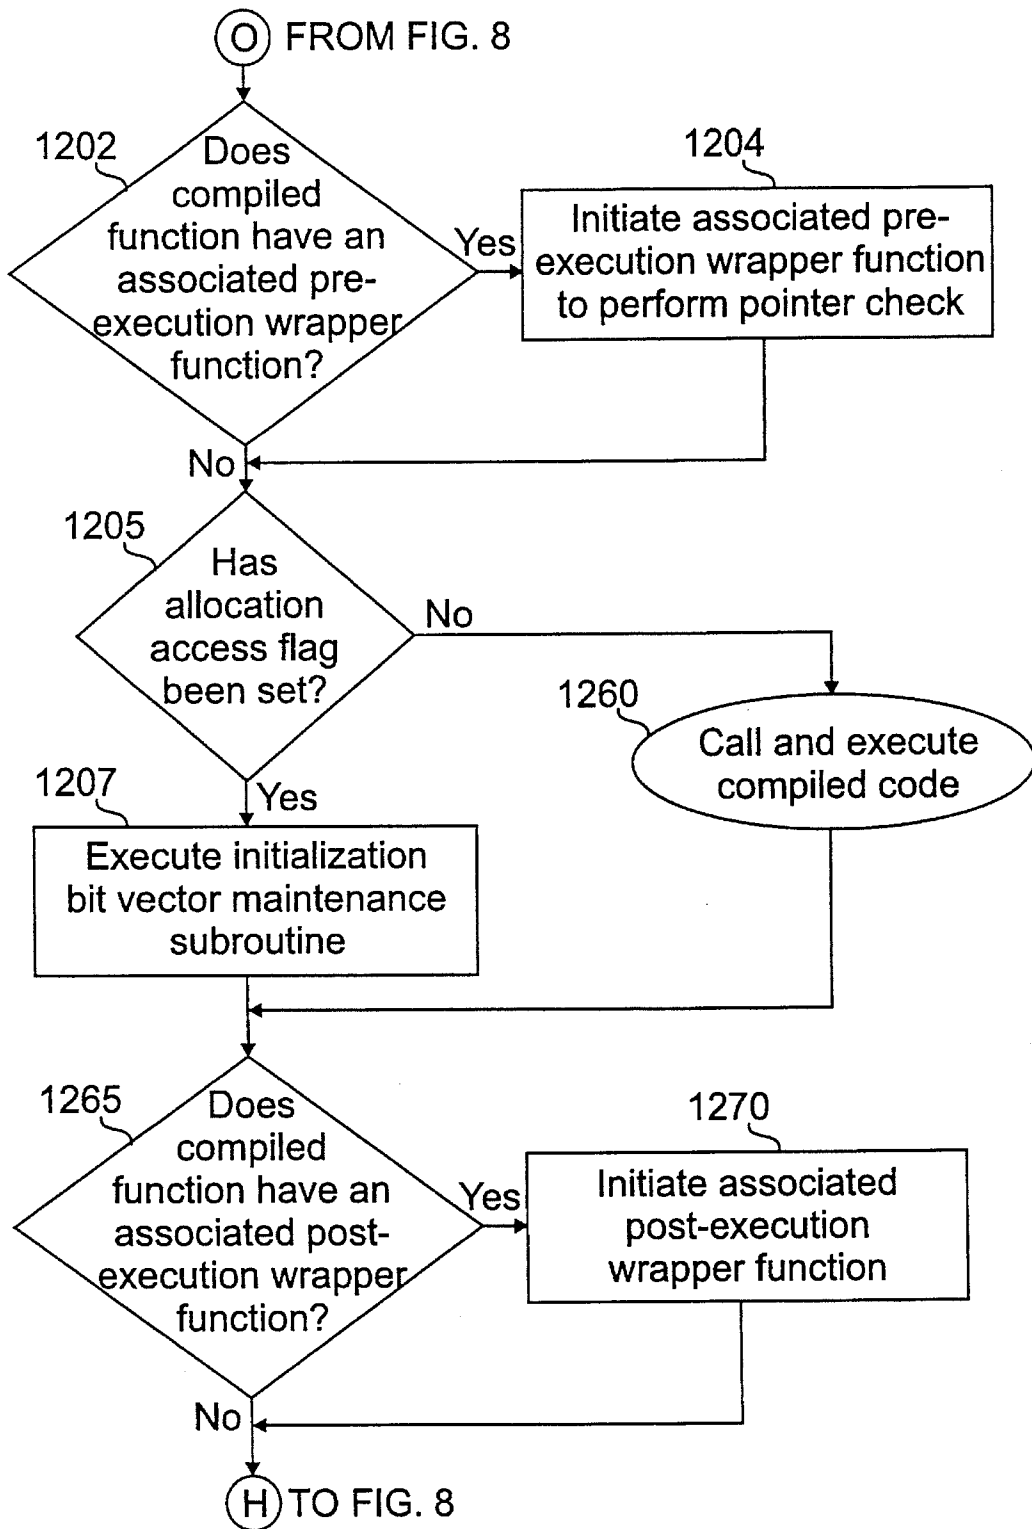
O FROM FIG. 8

1202
Does compiled function have an associated pre-execution wrapper function?

Yes

1204
Initiate associated pre-execution wrapper function to perform pointer check

No

1205
Has allocation access flag been set?

No

1260
Call and execute compiled code

1207
Yes

Execute initialization bit vector maintenance subroutine

1265
Does compiled function have an associated post-execution wrapper function?

Yes

1270
Initiate associated post-execution wrapper function

No

H TO FIG. 8